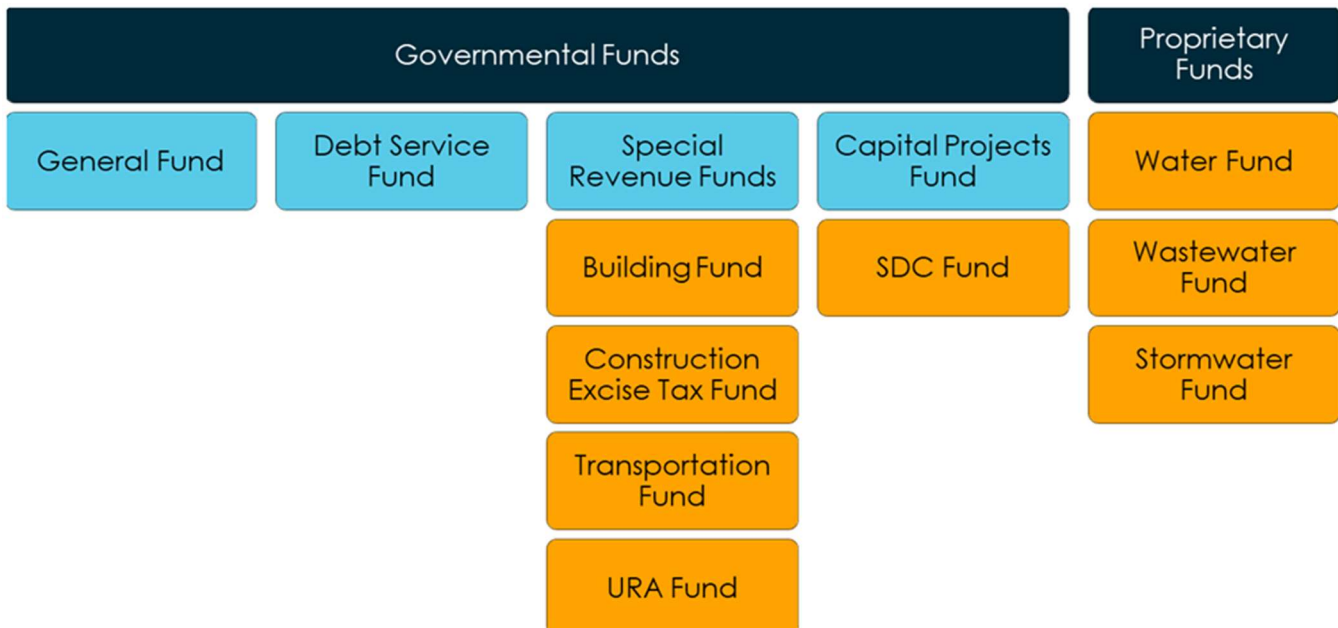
Governmental Funds

Proprietary Funds

General Fund

Debt Service Fund

Special Revenue Funds

Capital Projects Fund

Water Fund

Building Fund

SDC Fund

Wastewater Fund

Construction Excise Tax Fund

Stormwater Fund

Transportation Fund

URA Fund